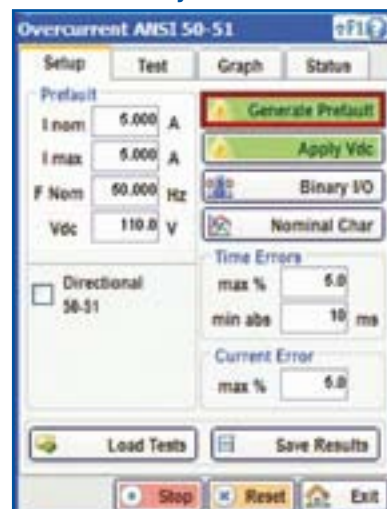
Overcurrent ANSI 50-51

F1

Setup

Test

Graph

Status

Prefault

I nom 5.000 A

I max 5.000 A

F Nom 50.000 Hz

Vdc 110.0 V

Generate Prefault

Apply Vdc

Binary I/O

Nominal Char

Directional 50-51

Time Errors

max % 5.0

min abs 10 ms

Current Error

max % 5.0

Load Tests

Save Results

Stop

Reset

Exit